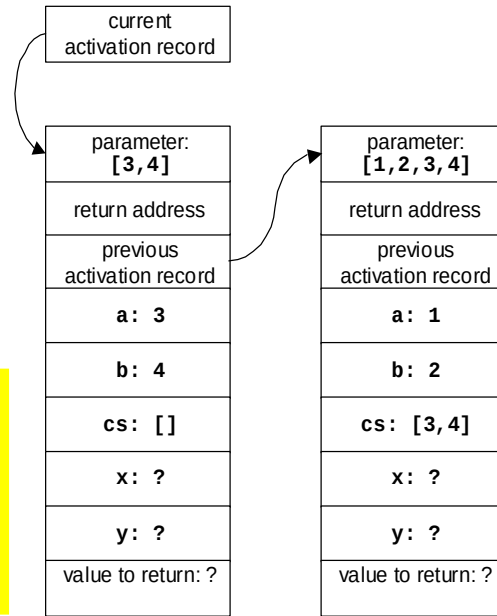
current activation record

parameter:
[3,4]

return address

previous activation record

a: 3

b: 4

cs: []

x: ?

y: ?

value to return: ?

parameter:
[1,2,3,4]

return address

previous activation record

a: 1

b: 2

cs: [3,4]

x: ?

y: ?

value to return: ?